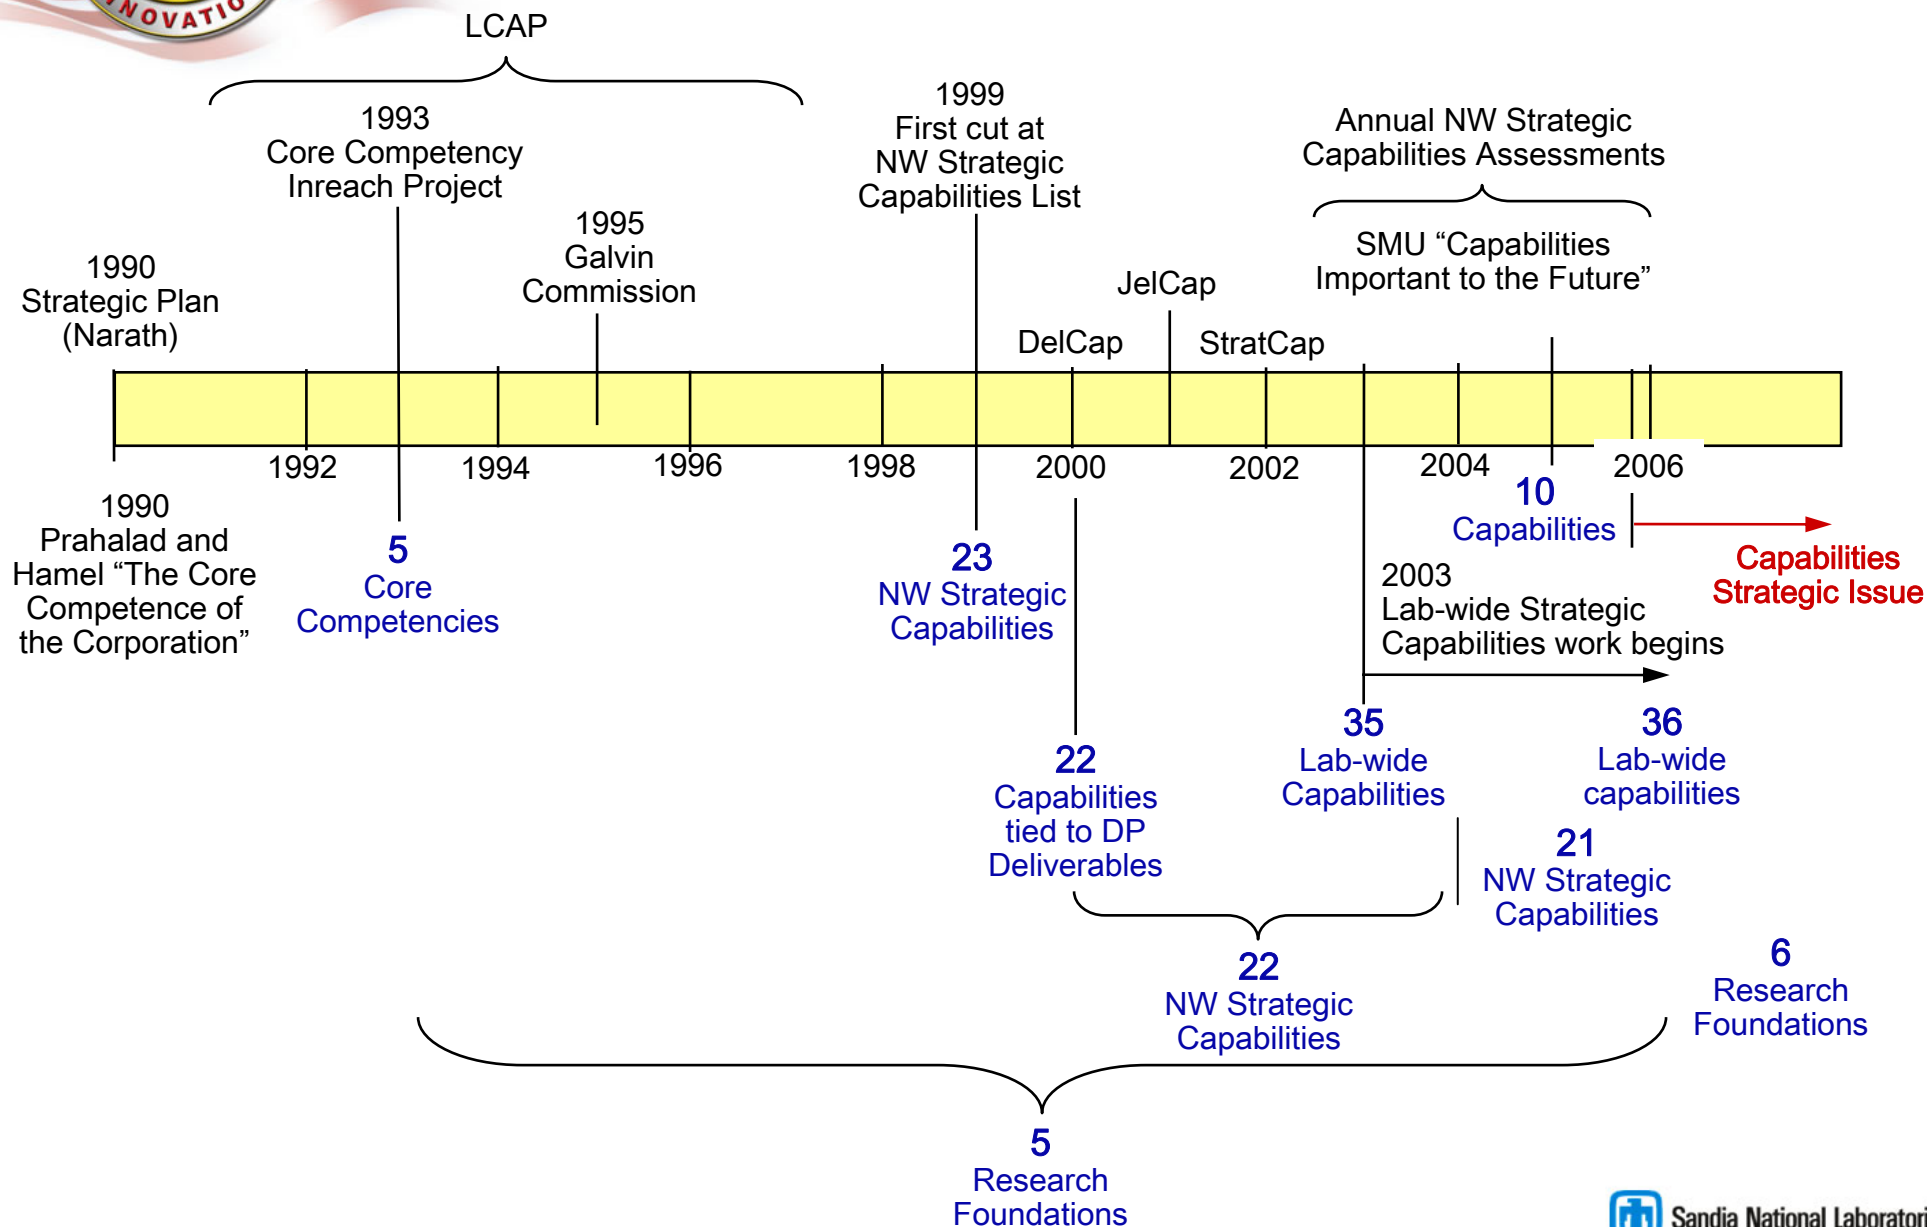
NOVATIO

LCAP

1993
Core Competency
Inreach Project

1999
First cut at
NW Strategic
Capabilities List

Annual NW Strategic
Capabilities Assessments

SMU "Capabilities
Important to the Future"

1995
Galvin
Commission

1990
Strategic Plan
(Narath)

JelCap

DelCap

StratCap

1992

1994

1996

1998

2000

2002

2004

2006

1990
Prahalad and
Hamel "The Core
Competence of
the Corporation"

5
Core
Competencies

23
NW Strategic
Capabilities

10
Capabilities

Capabilities
Strategic Issue

2003
Lab-wide Strategic
Capabilities work begins

35
Lab-wide
Capabilities

36
Lab-wide
capabilities

22
Capabilities
tied to DP
Deliverables

21
NW Strategic
Capabilities

22
NW Strategic
Capabilities

6
Research
Foundations

5
Research
Foundations

Sandia National Laboratori